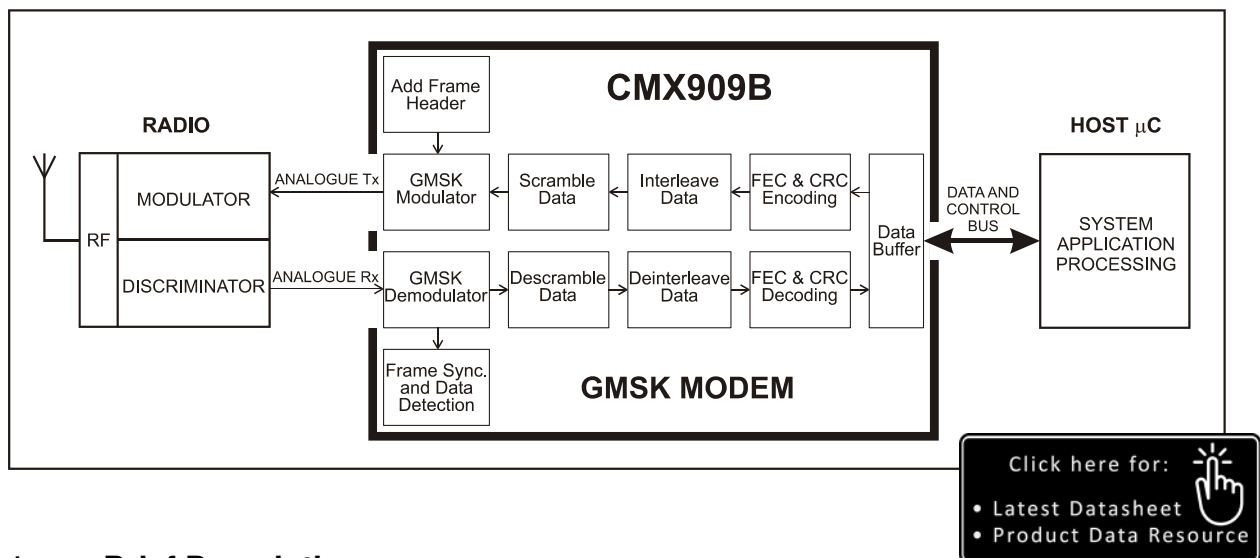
CMX909B

Add Frame Header

RADIO

HOST $\mu$C

MODULATOR

ANALOGUE Tx

GMSK Modulator

Scramble Data

Interleave Data

FEC & CRC Encoding

DATA AND CONTROL BUS

SYSTEM APPLICATION PROCESSING

RF

Data Buffer

DISCRIMINATOR

ANALOGUE Rx

GMSK Demodulator

Descramble Data

Deinterleave Data

FEC & CRC Decoding

Frame Sync. and Data Detection

GMSK MODEM

Click here for:

• Latest Datasheet
• Product Data Resource